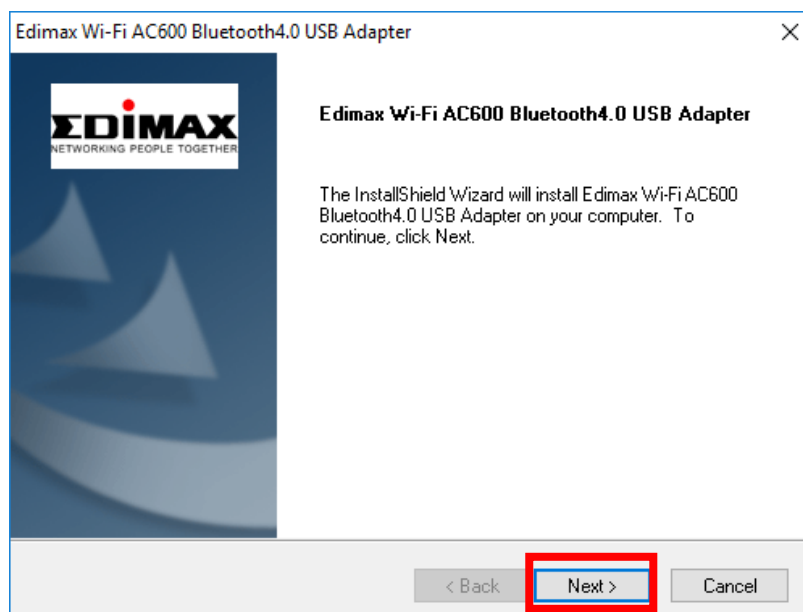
Edimax Wi-Fi AC600 Bluetooth4.0 USB Adapter

EDIMAX
NETWORKING PEOPLE TOGETHER

Edimax Wi-Fi AC600 Bluetooth4.0 USB Adapter

The InstallShield Wizard will install Edimax Wi-Fi AC600 Bluetooth4.0 USB Adapter on your computer. To continue, click Next.

< Back
Next >
Cancel